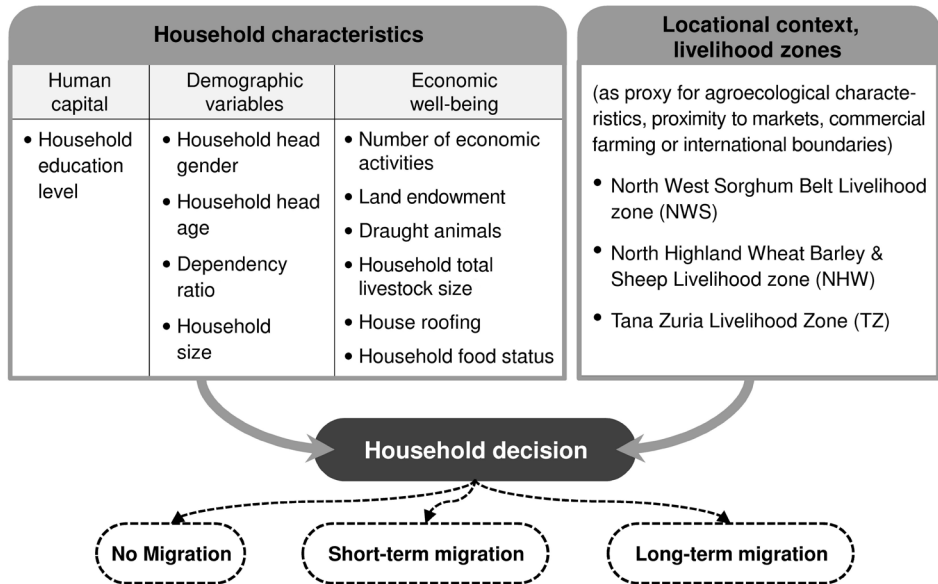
**Household characteristics**

| Human capital | Demographic variables | Economic well-being |
|---|---|---|
| • Household education level | • Household head gender<br>• Household head age<br>• Dependency ratio<br>• Household size | • Number of economic activities<br>• Land endowment<br>• Draught animals<br>• Household total livestock size<br>• House roofing<br>• Household food status |

**Locational context, livelihood zones**

(as proxy for agroecological characteristics, proximity to markets, commercial farming or international boundaries)

• North West Sorghum Belt Livelihood zone (NWS)

• North Highland Wheat Barley & Sheep Livelihood zone (NHW)

• Tana Zuria Livelihood Zone (TZ)

**Household decision**

No Migration

Short-term migration

Long-term migration